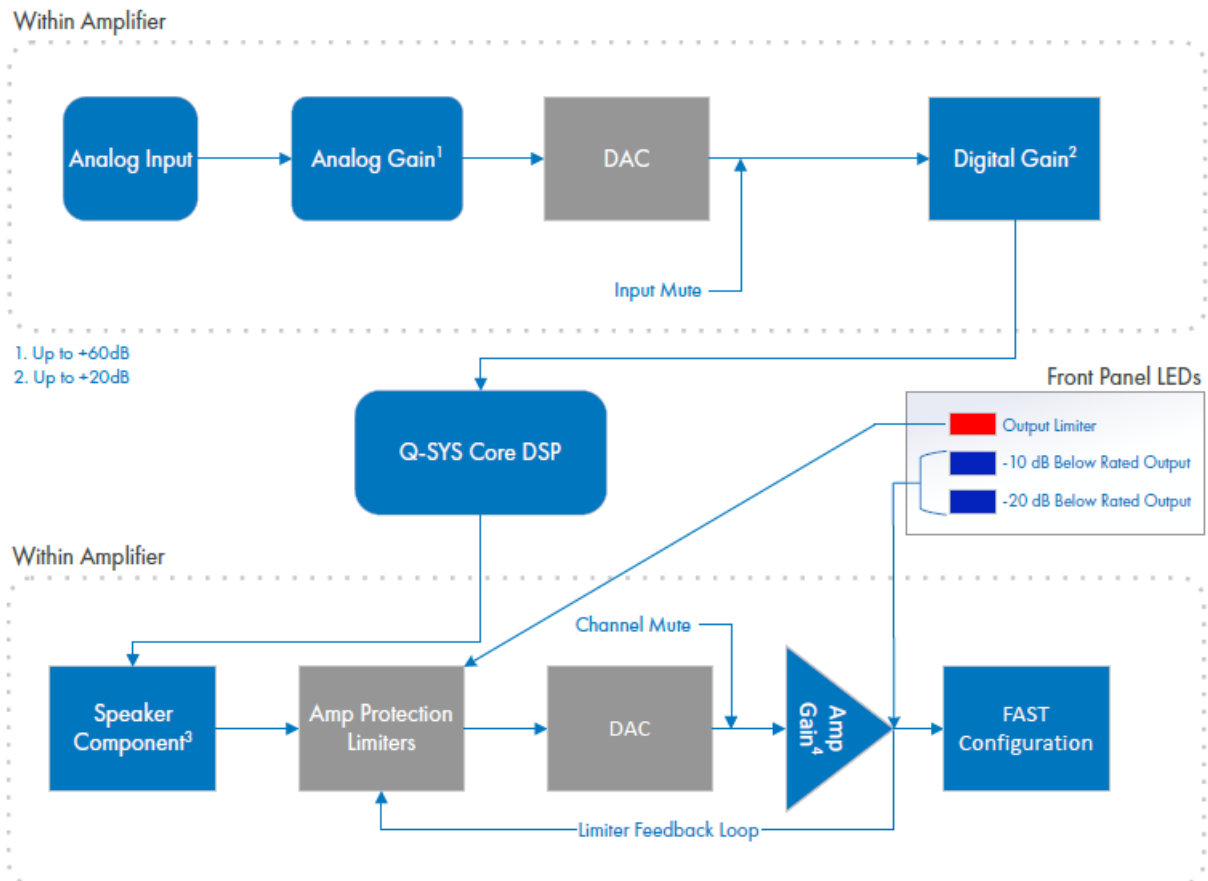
Within Amplifier

Analog Input

Analog Gain$^1$

DAC

Digital Gain$^2$

Input Mute

1. Up to +60dB
2. Up to +20dB

Q-SYS Core DSP

Front Panel LEDs

Output Limiter

-10 dB Below Rated Output

-20 dB Below Rated Output

Within Amplifier

Channel Mute

Speaker Component$^3$

Amp Protection Limiters

DAC

Amp Gain$^4$

FAST Configuration

Limiter Feedback Loop